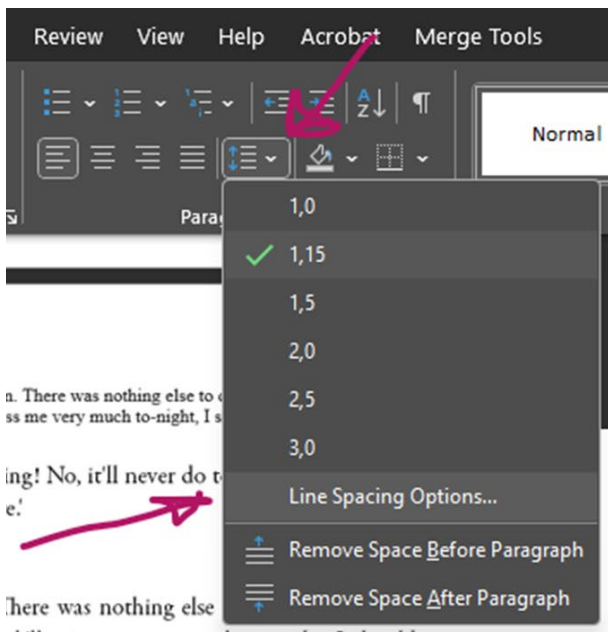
Review View Help Acrobat Merge Tools

Normal

Parag

1,0

1,15

1,5

2,0

2,5

3,0

Line Spacing Options...

Remove Space Before Paragraph

Remove Space After Paragraph

n. There was nothing else to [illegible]
ss me very much to-night, I s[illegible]

ing! No, it'll never do t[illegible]
e.'

There was nothing else